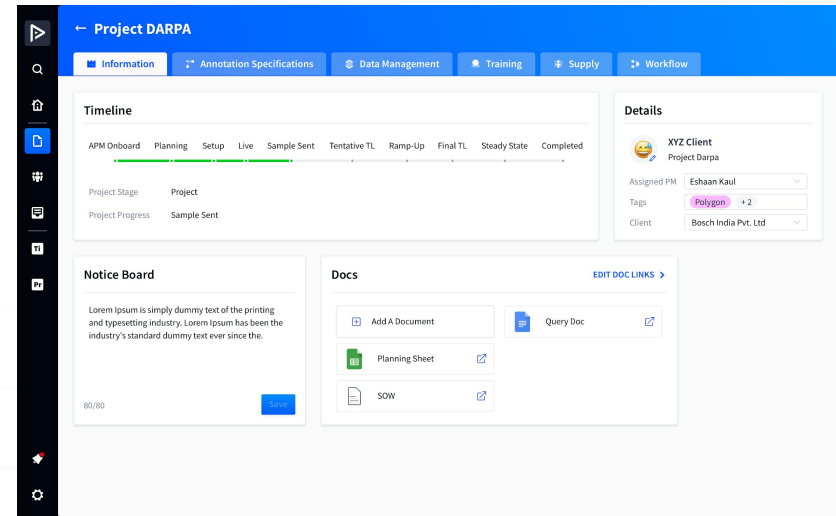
← Project DARPA

Information | Annotation Specifications | Data Management | Training | Supply | Workflow

Timeline

APM Onboard Planning Setup Live Sample Sent Tentative TL Ramp-Up Final TL Steady State Completed

Project Stage Project

Project Progress Sample Sent

Details

XYZ Client
Project Darpa

Assigned PM Eshaan Kaul

Tags Polygon +2

Client Bosch India Pvt. Ltd

Notice Board

Lorem Ipsum is simply dummy text of the printing and typesetting industry. Lorem Ipsum has been the industry's standard dummy text ever since the.

80/80

Save

Docs

EDIT DOC LINKS >

Add A Document

Query Doc

Planning Sheet

SOW

Ti

Pr